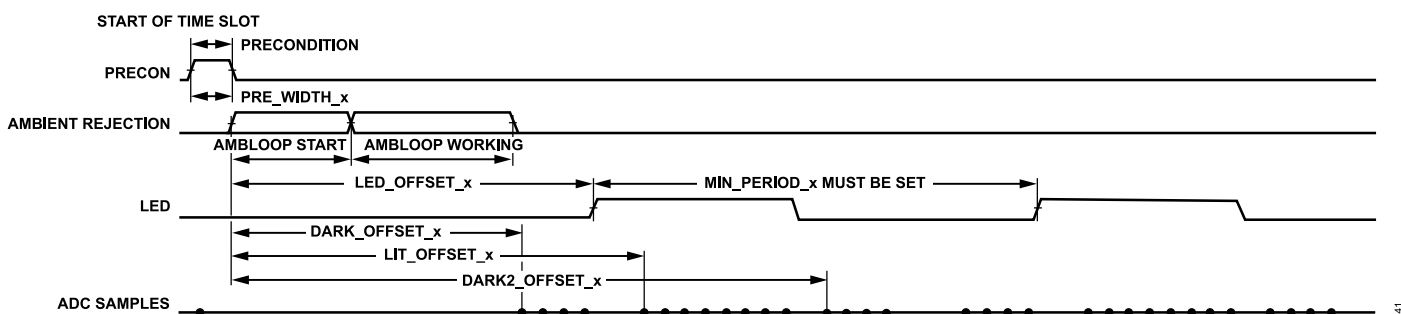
START OF TIME SLOT

PRECONDITION

PRECON

PRE_WIDTH_x

AMBIENT REJECTION

AMBLOOP START

AMBLOOP WORKING

LED_OFFSET_x

MIN_PERIOD_x MUST BE SET

LED

DARK_OFFSET_x

LIT_OFFSET_x

DARK2_OFFSET_x

ADC SAMPLES

41